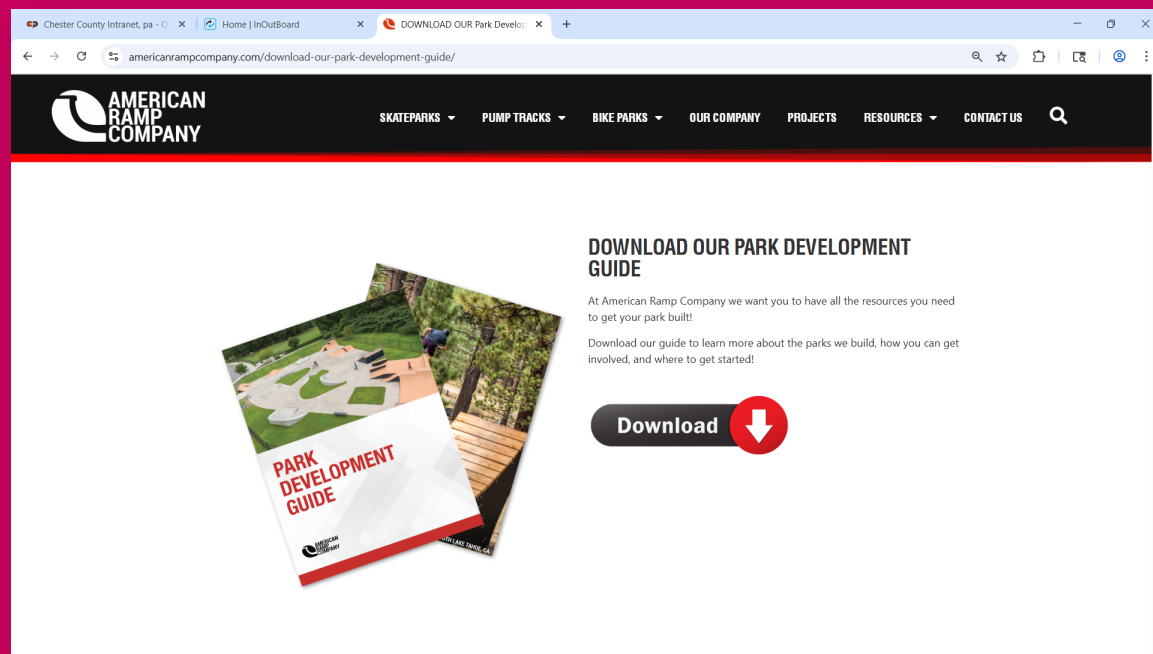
Chester County Intranet, pa - C
Home | InOutBoard
DOWNLOAD OUR Park Develop

americanrampcompany.com/download-our-park-development-guide/

AMERICAN RAMP COMPANY

SKATEPARKS PUMP TRACKS BIKE PARKS OUR COMPANY PROJECTS RESOURCES CONTACT US

PARK DEVELOPMENT GUIDE

AMERICAN RAMP COMPANY

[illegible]TH LAKE TAHOE, CA

DOWNLOAD OUR PARK DEVELOPMENT GUIDE

At American Ramp Company we want you to have all the resources you need to get your park built!

Download our guide to learn more about the parks we build, how you can get involved, and where to get started!

Download